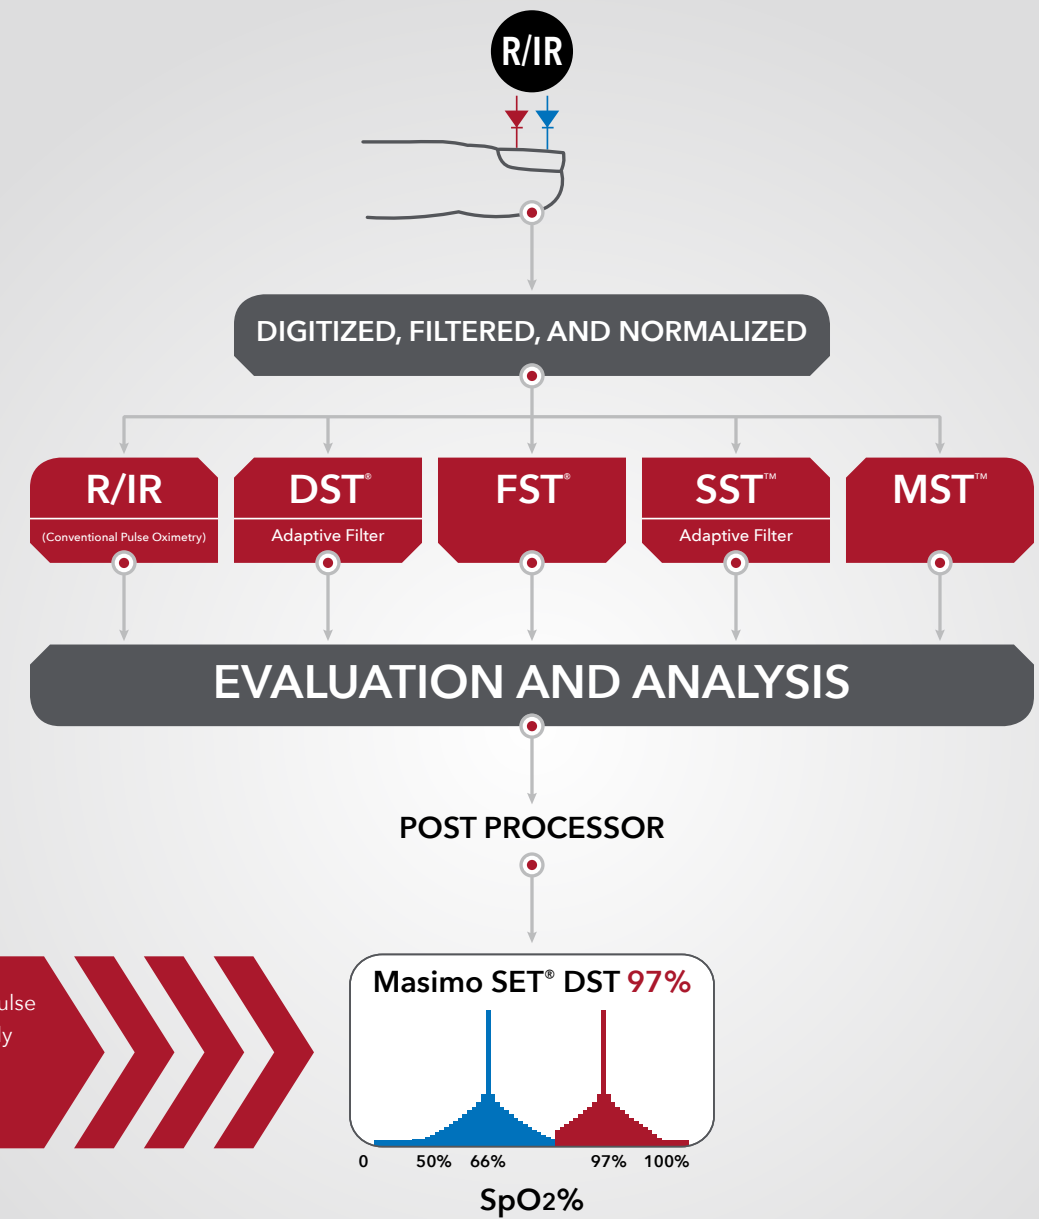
R/IR

DIGITIZED, FILTERED, AND NORMALIZED

R/IR
(Conventional Pulse Oximetry)

DST®
Adaptive Filter

FST®

SST™
Adaptive Filter

MST™

EVALUATION AND ANALYSIS

POST PROCESSOR

ulse
y

Masimo SET® DST 97%

0 50% 66% 97% 100%

SpO2%